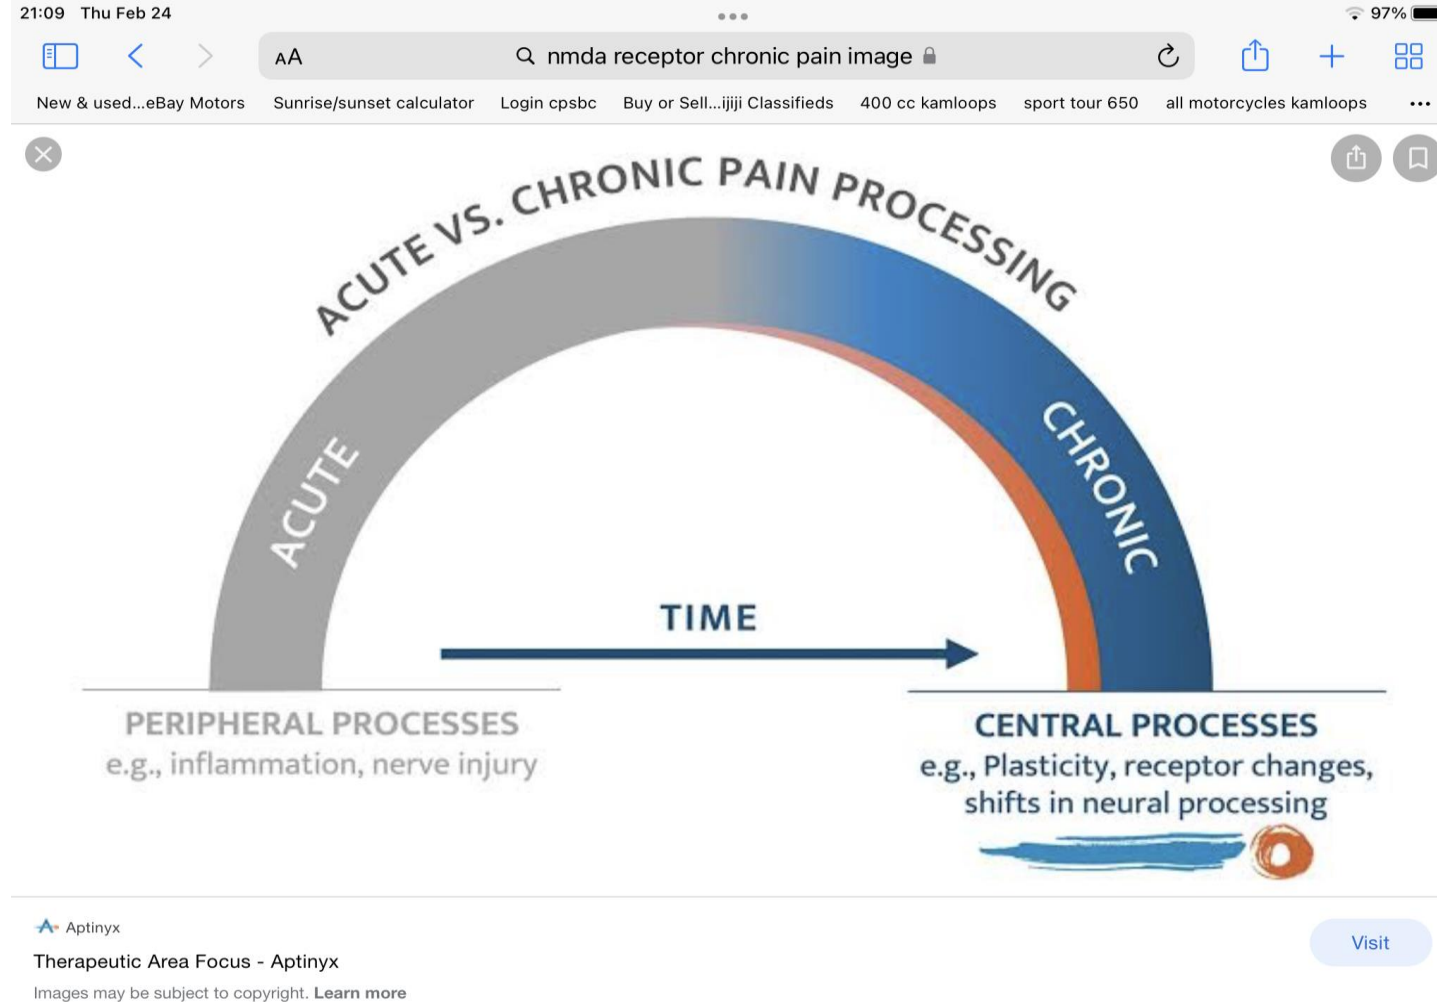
21:09 Thu Feb 24

97%

AA nmda receptor chronic pain image

New & used...eBay Motors Sunrise/sunset calculator Login cpsbc Buy or Sell...ijiji Classifieds 400 cc kamloops sport tour 650 all motorcycles kamloops

ACUTE VS. CHRONIC PAIN PROCESSING

ACUTE

CHRONIC

TIME

PERIPHERAL PROCESSES
e.g., inflammation, nerve injury

CENTRAL PROCESSES
e.g., Plasticity, receptor changes, shifts in neural processing

Aptinyx

Therapeutic Area Focus - Aptinyx

Images may be subject to copyright. Learn more

Visit